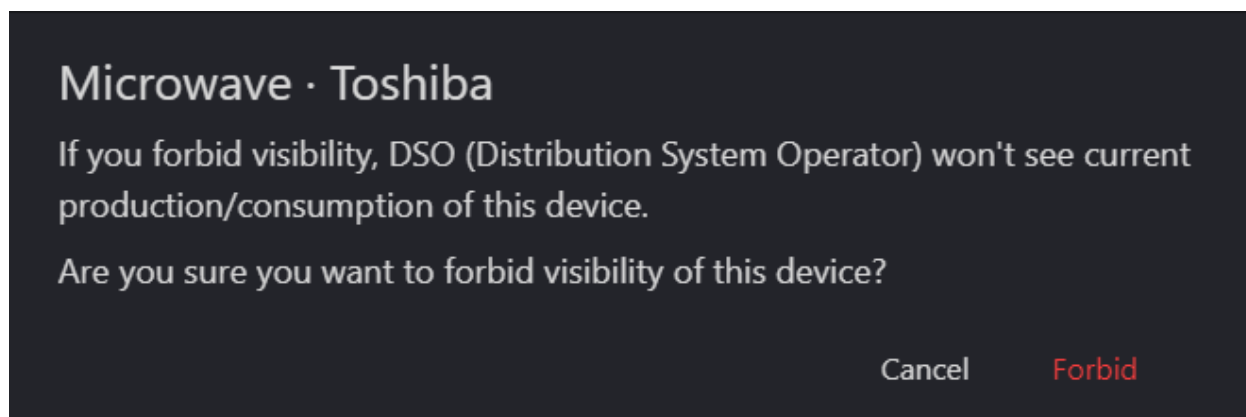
Microwave · Toshiba

If you forbid visibility, DSO (Distribution System Operator) won't see current production/consumption of this device.

Are you sure you want to forbid visibility of this device?

Cancel Forbid